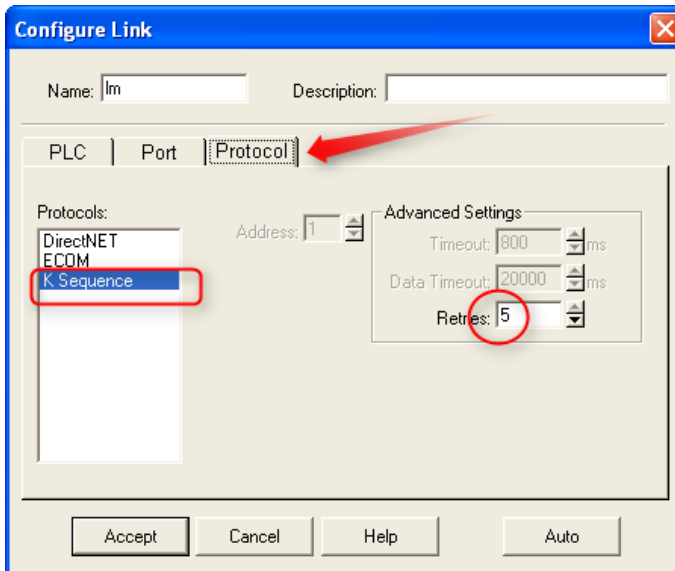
Configure Link

Name: lm

Description:

PLC

Port

Protocol

Protocols:

DirectNET
ECOM
K Sequence

Address: 1

Advanced Settings

Timeout: 800 ms

Data Timeout: 20000 ms

Retries: 5

Accept

Cancel

Help

Auto